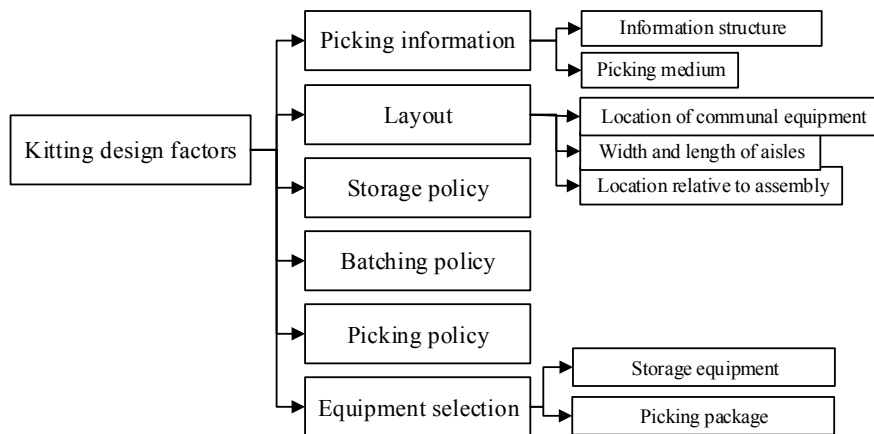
Kitting design factors

Picking information

Information structure

Picking medium

Layout

Location of communal equipment

Width and length of aisles

Location relative to assembly

Storage policy

Batching policy

Picking policy

Equipment selection

Storage equipment

Picking package